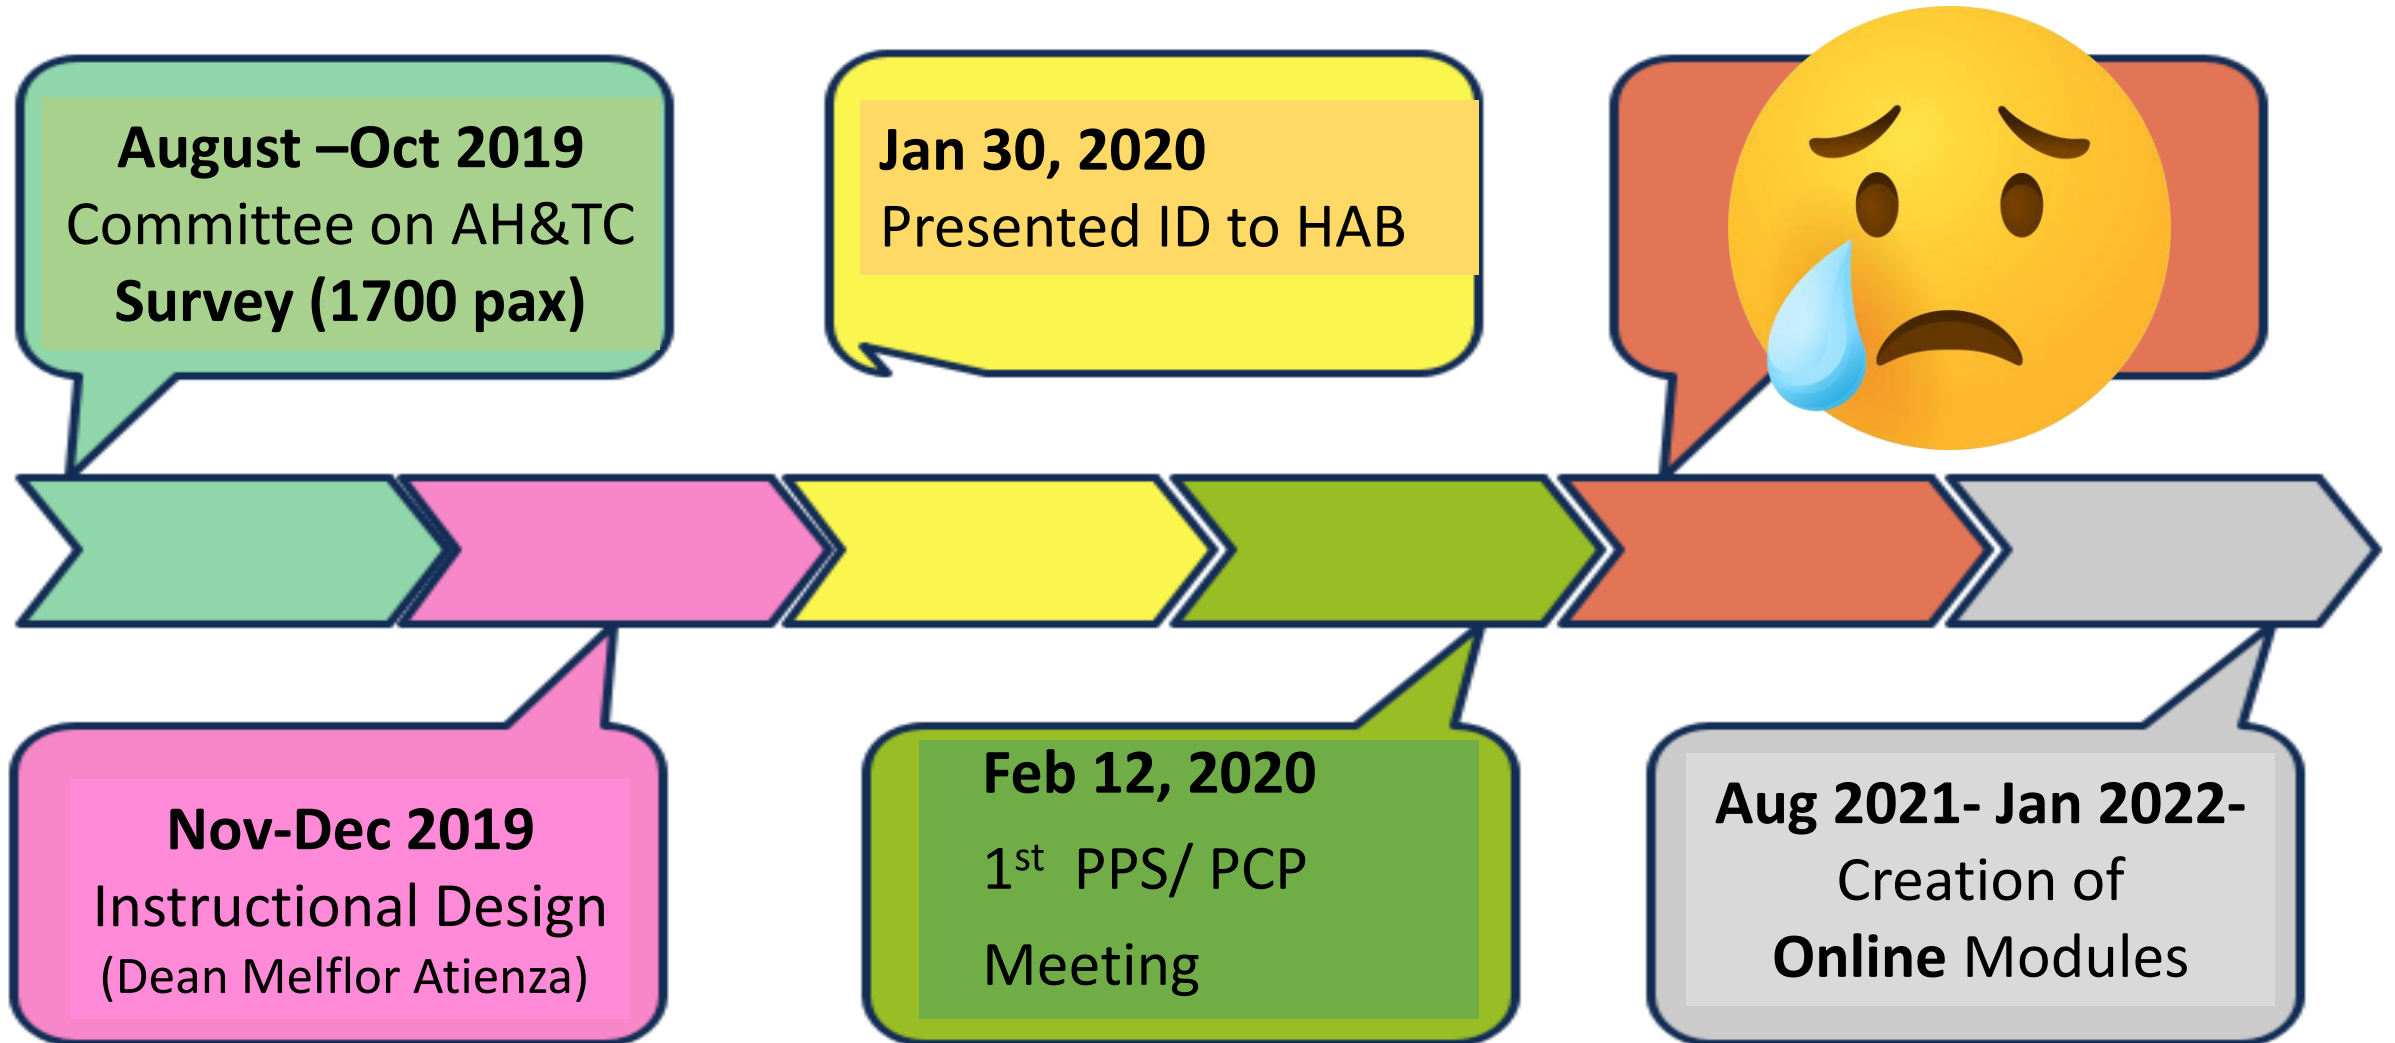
August –Oct 2019
Committee on AH&TC
Survey (1700 pax)

Jan 30, 2020
Presented ID to HAB

Nov-Dec 2019
Instructional Design
(Dean Melflor Atienza)

Feb 12, 2020
$1^{st}$ PPS/ PCP
Meeting

Aug 2021- Jan 2022-
Creation of
Online Modules